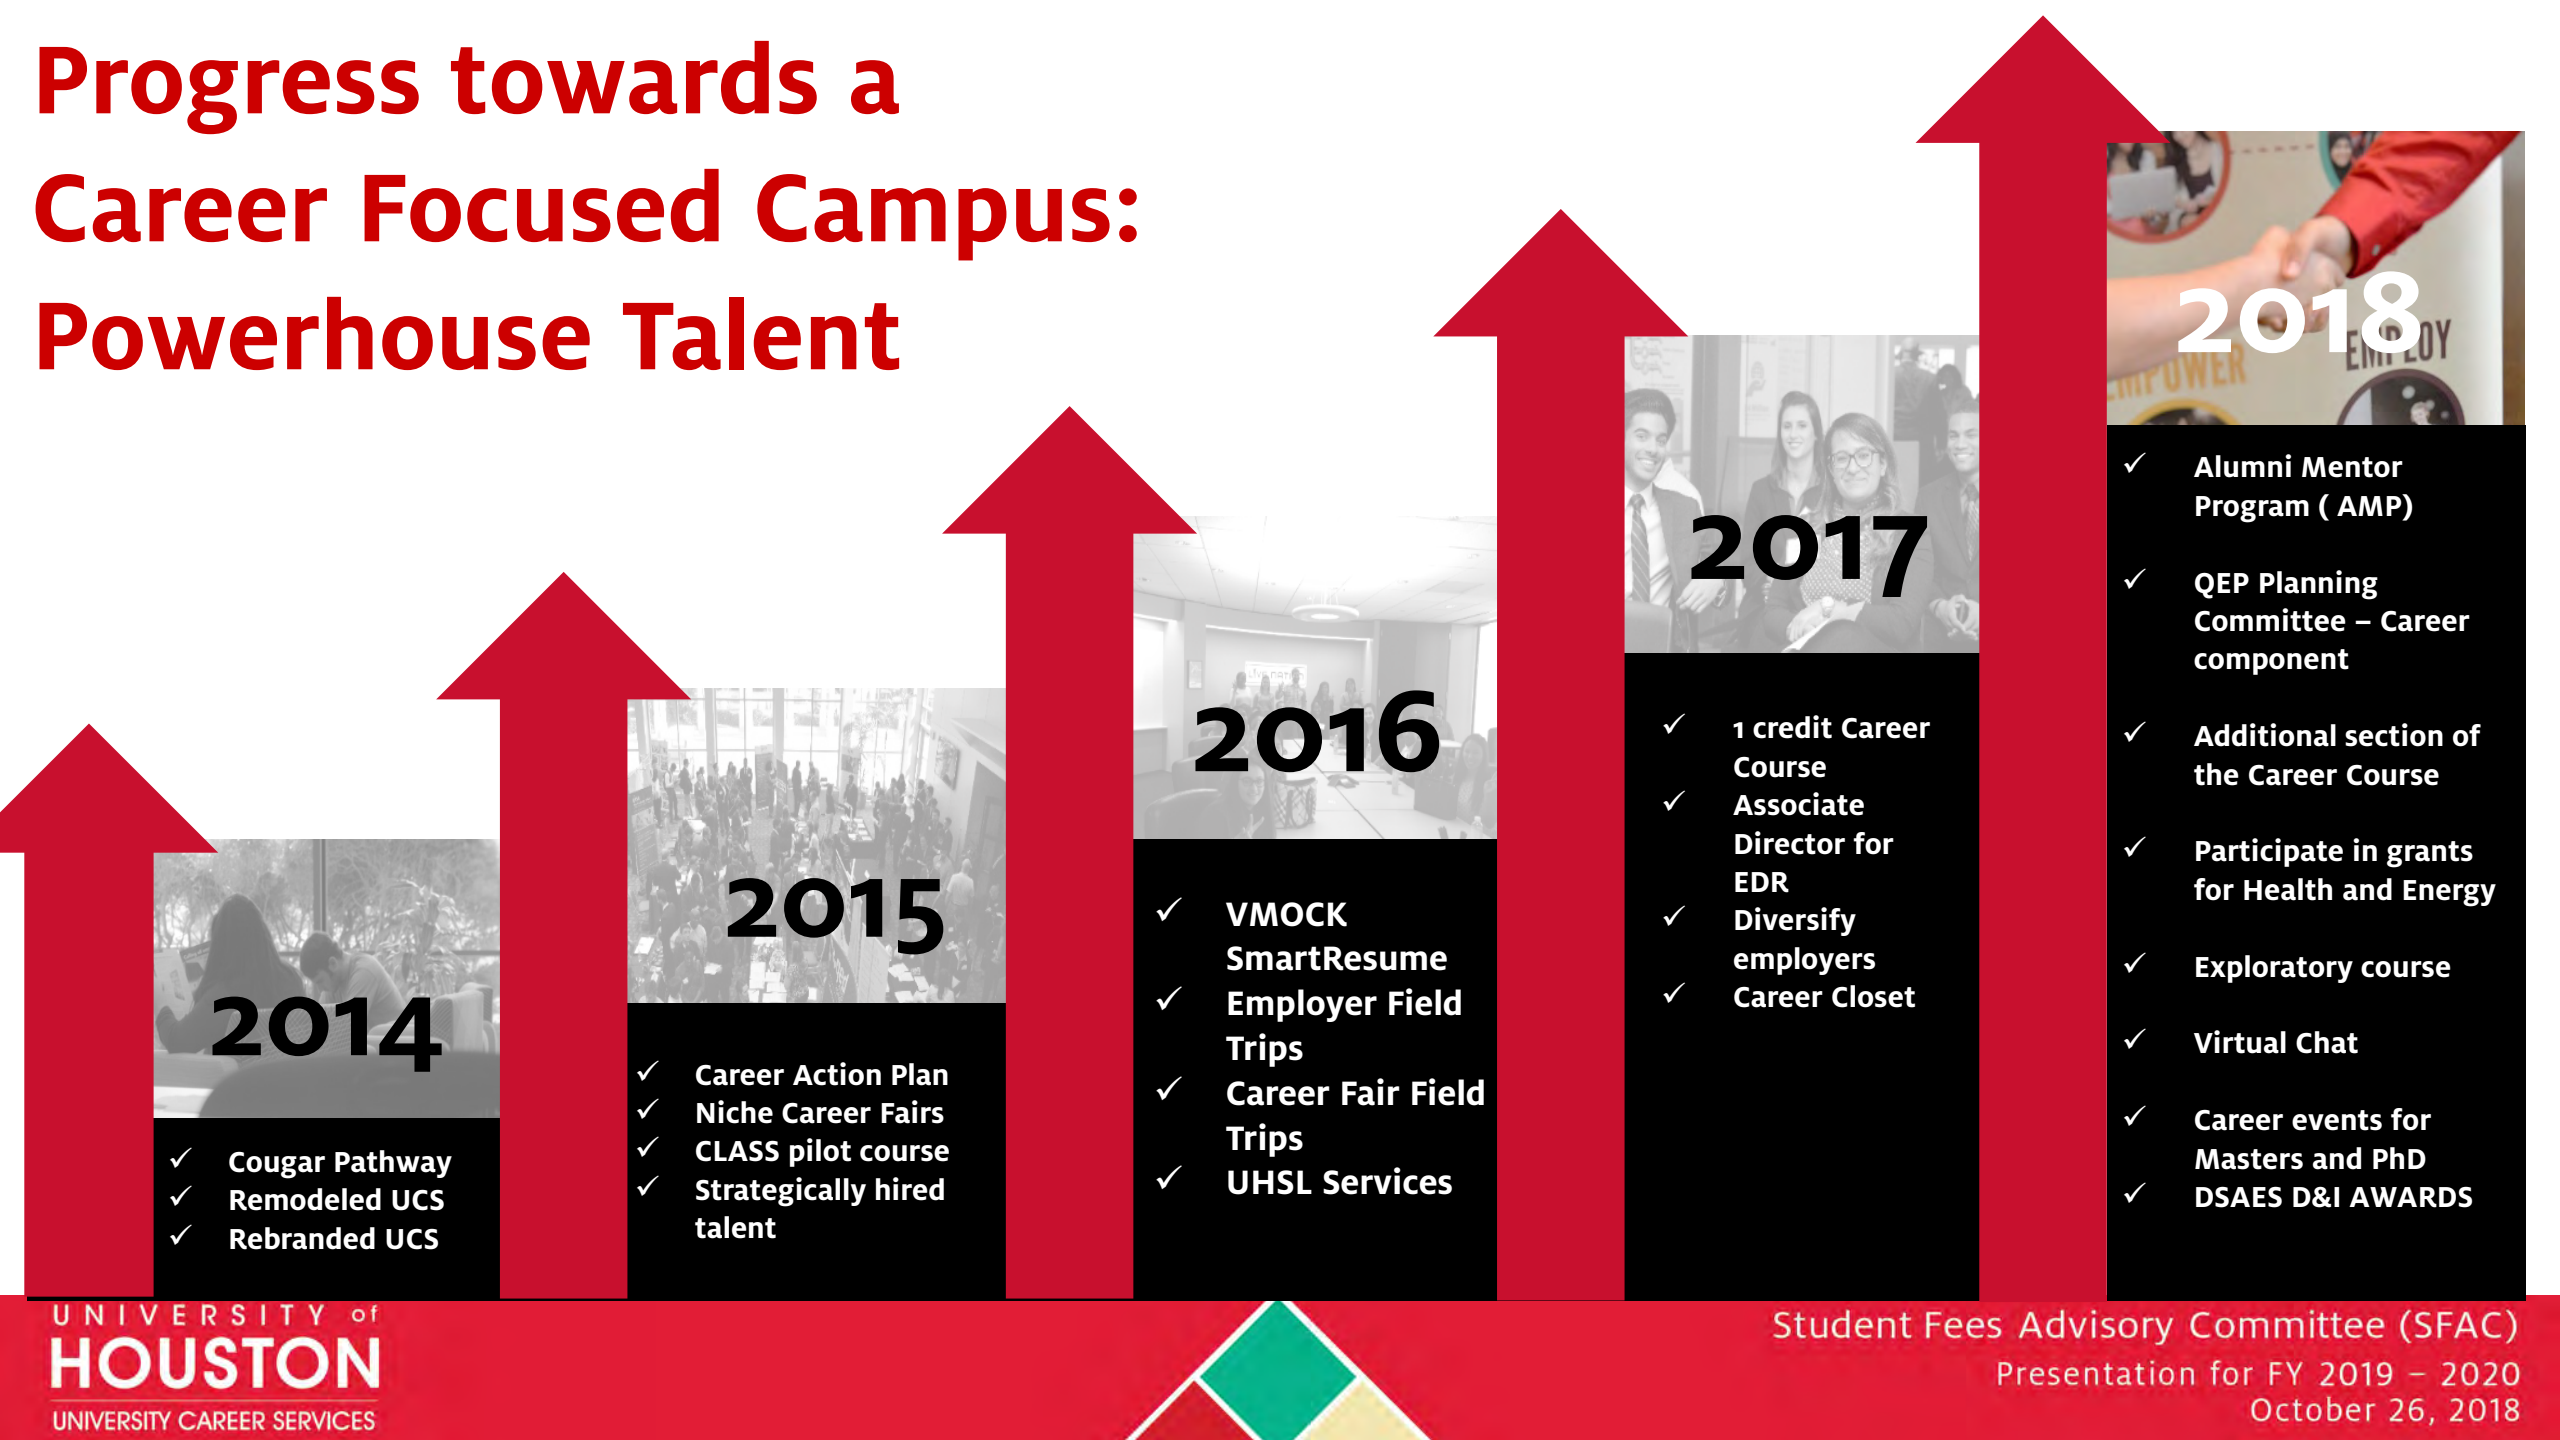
Progress towards a Career Focused Campus: Powerhouse Talent

2014

✓ Cougar Pathway
✓ Remodeled UCS
✓ Rebranded UCS

2015

✓ Career Action Plan
✓ Niche Career Fairs
✓ CLASS pilot course
✓ Strategically hired talent

2016

✓ VMOCK SmartResume
✓ Employer Field Trips
✓ Career Fair Field Trips
✓ UHSL Services

2017

✓ 1 credit Career Course
✓ Associate Director for EDR
✓ Diversify employers
✓ Career Closet

2018

✓ Alumni Mentor Program ( AMP)
✓ QEP Planning Committee – Career component
✓ Additional section of the Career Course
✓ Participate in grants for Health and Energy
✓ Exploratory course
✓ Virtual Chat
✓ Career events for Masters and PhD
✓ DSAES D&I AWARDS

UNIVERSITY of HOUSTON
UNIVERSITY CAREER SERVICES

Student Fees Advisory Committee (SFAC)
Presentation for FY 2019 – 2020
October 26, 2018